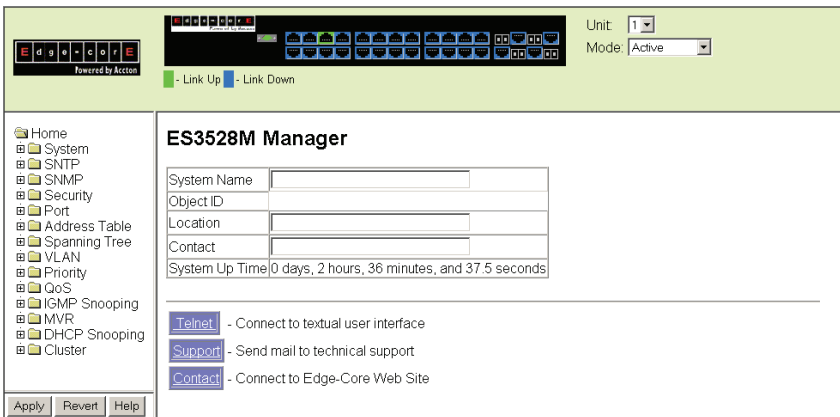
E d g e - c o r E
Powered by Accton

- Link Up - Link Down

Unit: 1
Mode: Active

Home
System
SNTP
SNMP
Security
Port
Address Table
Spanning Tree
VLAN
Priority
QoS
IGMP Snooping
MVR
DHCP Snooping
Cluster

Apply Revert Help

ES3528M Manager

| System Name | |
|---|---|
| Object ID | |
| Location | |
| Contact | |
| System Up Time | 0 days, 2 hours, 36 minutes, and 37.5 seconds |

Telnet - Connect to textual user interface
Support - Send mail to technical support
Contact - Connect to Edge-Core Web Site